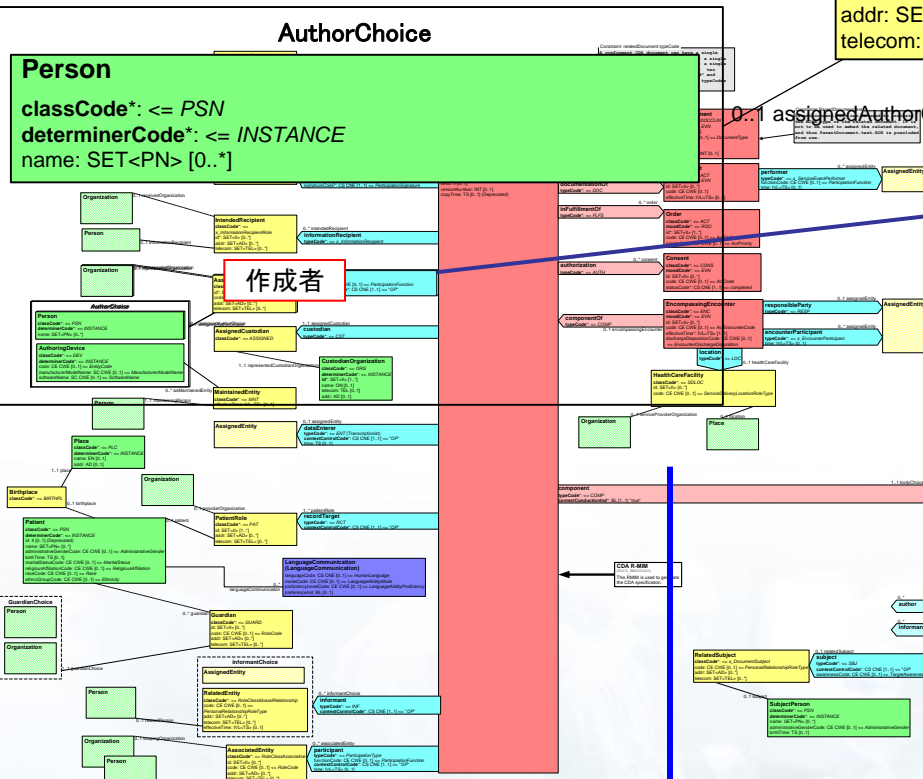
AuthorChoice

Person

classCode*: <= PSN
determinerCode*: <= INSTANCE
name: SET<PN> [0..*]

addr: SE
telecom:

0..1 assignedAuthor

作成者

Organization

IntendedRecipient

Person

informationRecipient

Organization

AuthorChoice

Person

AuthoringDevice

AssignedCustodian

custodian

CustodianOrganization

MaintainedEntity

Person

AssignedEntity

dataEnterer

Place

Organization

Birthplace

PatientRole

recordTarget

Patient

LanguageCommunication (LanguageCommunication)

GuardianChoice

Person

Organization

Guardian

informantChoice

AssignedEntity

RelatedEntity

informant

Person

Organization

Person

AssociatedEntity

participant

documentationOf

inFulfillmentOf

Order

authorization

Consent

componentOf

EncompassingEncounter

responsibleParty

encounterParticipant

location

HealthCareFacility

Organization

Place

performer

AssignedEntity

AssignedEntity

component

CDA R-MIM

This RMIM is used to generate the CDA specification.

author

informan

RelatedSubject

subject

SubjectPerson